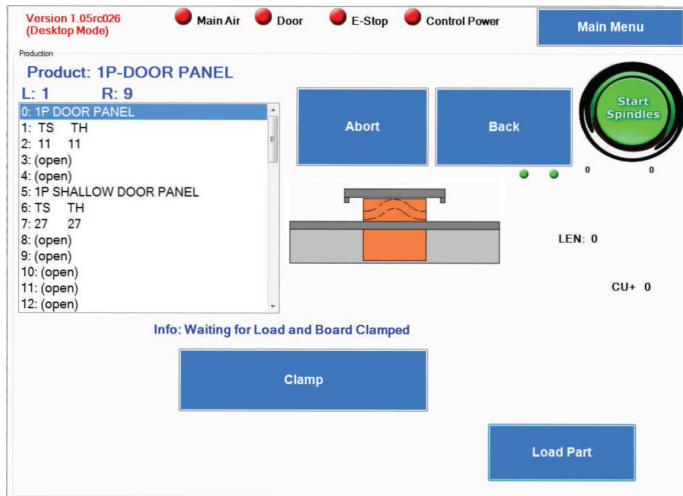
Version 1.05rc026
(Desktop Mode)

Main Air
Door
E-Stop
Control Power

Main Menu

Production

Product: 1P-DOOR PANEL

L: 1 R: 9

0: 1P DOOR PANEL
1: TS TH
2: 11 11
3: (open)
4: (open)
5: 1P SHALLOW DOOR PANEL
6: TS TH
7: 27 27
8: (open)
9: (open)
10: (open)
11: (open)
12: (open)

Abort

Back

Start Spindles

0 0

LEN: 0

CU+ 0

Info: Waiting for Load and Board Clamped

Clamp

Load Part